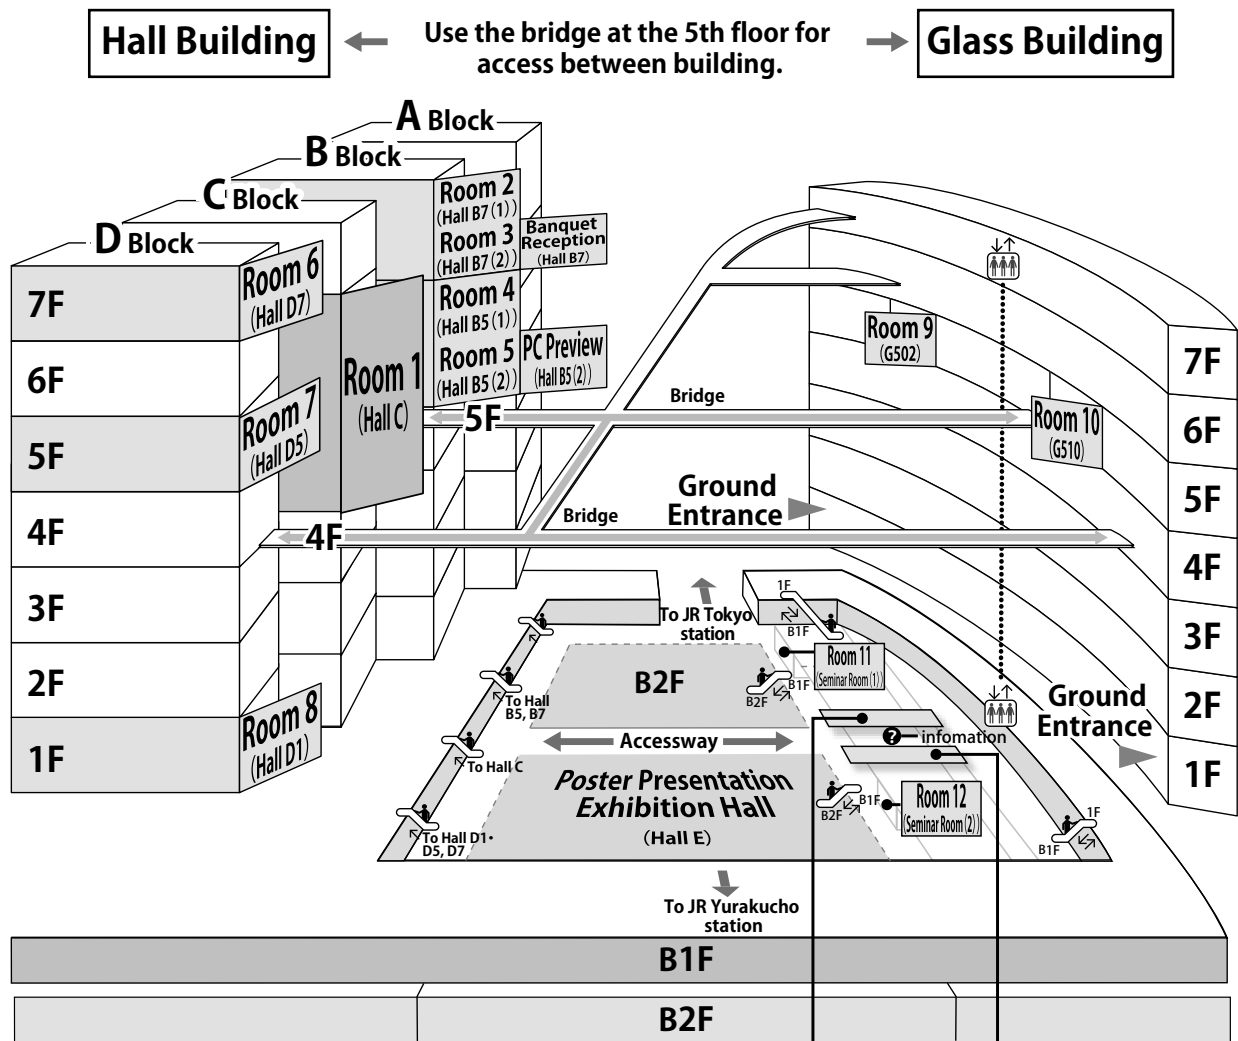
Hall Building

Use the bridge at the 5th floor for access between building.

Glass Building

A Block
B Block
C Block
D Block

7F
6F
5F
4F
3F
2F
1F

Room 6 (Hall D7)
Room 7 (Hall D5)
Room 8 (Hall D1)
Room 1 (Hall C)
Room 2 (Hall B7 (1))
Room 3 (Hall B7 (2))
Banquet Reception (Hall B7)
Room 4 (Hall B5 (1))
Room 5 (Hall B5 (2))
PC Preview (Hall B5 (2))

5F
Bridge
4F
Bridge
Ground Entrance

Room 9 (G502)
Room 10 (G510)

7F
6F
5F
4F
3F
2F
1F

To JR Tokyo station
1F
B1F
Room 11 (Seminar Room (1))
B2F
B1F
To Hall B5, B7
B2F
To Hall C
Accessway
Ground Entrance
infomation
Poster Presentation Exhibition Hall
(Hall E)
B2F
B1F
Room 12 (Seminar Room (2))
1F
B1F
To Hall D1・D5, D7
To JR Yurakucho station

B1F
B2F